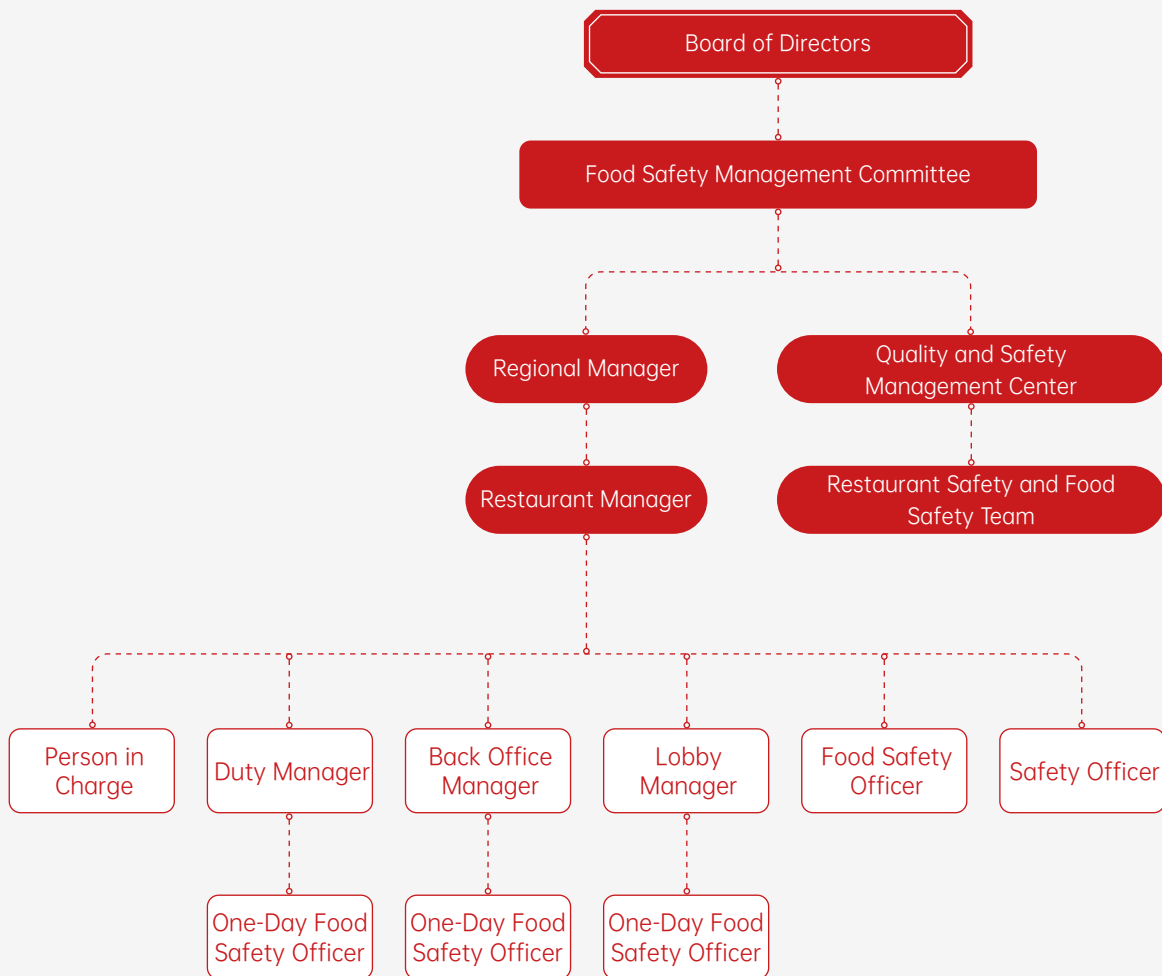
Board of Directors

Food Safety Management Committee

Regional Manager

Quality and Safety Management Center

Restaurant Manager

Restaurant Safety and Food Safety Team

Person in Charge

Duty Manager

Back Office Manager

Lobby Manager

Food Safety Officer

Safety Officer

One-Day Food Safety Officer

One-Day Food Safety Officer

One-Day Food Safety Officer